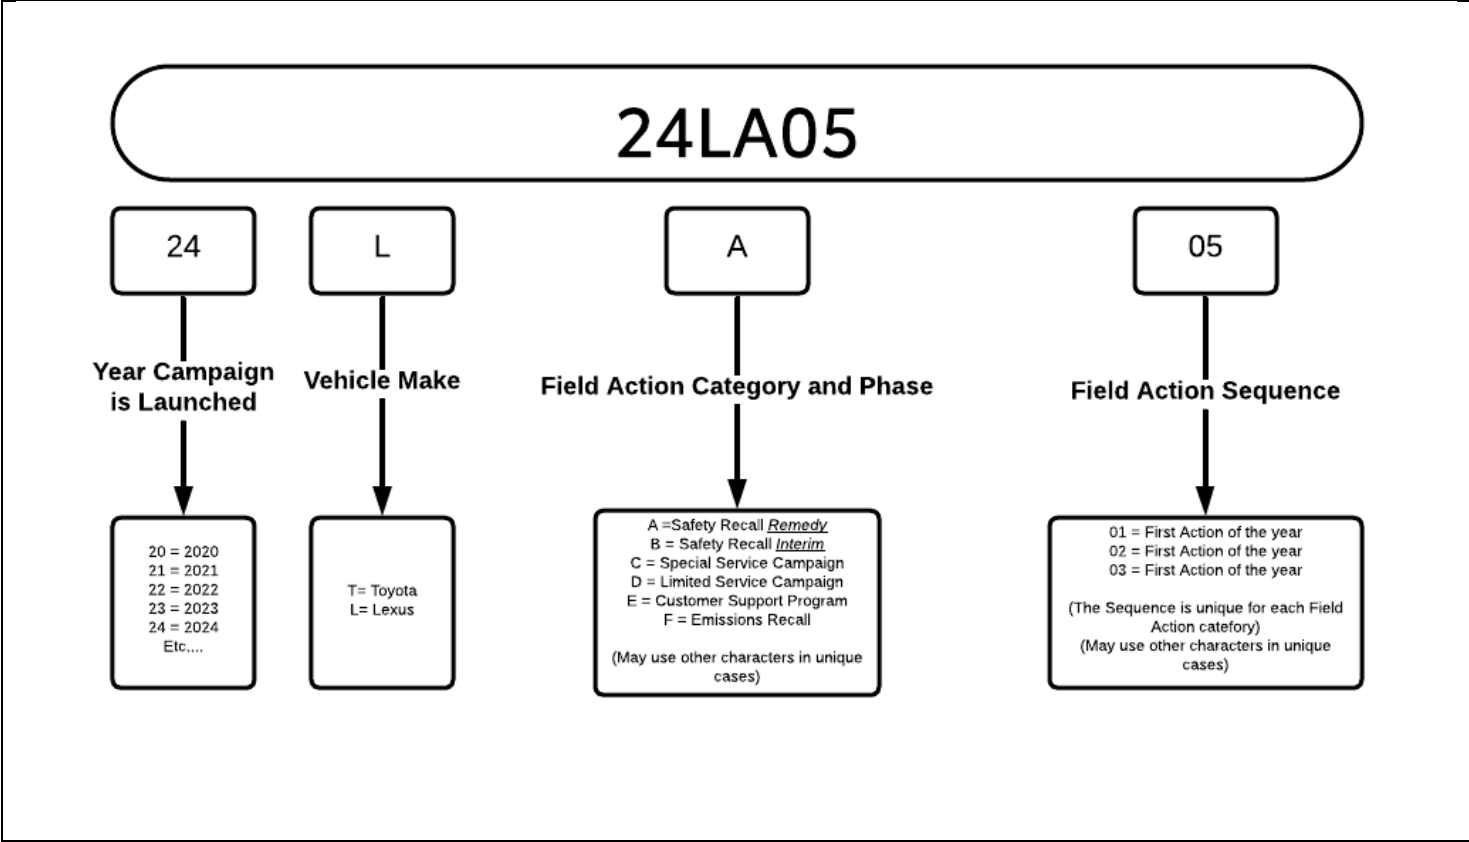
24LA05

24

Year Campaign is Launched

20 = 2020
21 = 2021
22 = 2022
23 = 2023
24 = 2024
Etc....

L

Vehicle Make

T= Toyota
L= Lexus

A

Field Action Category and Phase

A =Safety Recall *Remedy*
B = Safety Recall *Interim*
C = Special Service Campaign
D = Limited Service Campaign
E = Customer Support Program
F = Emissions Recall

(May use other characters in unique cases)

05

Field Action Sequence

01 = First Action of the year
02 = First Action of the year
03 = First Action of the year

(The Sequence is unique for each Field Action catefory)
(May use other characters in unique cases)